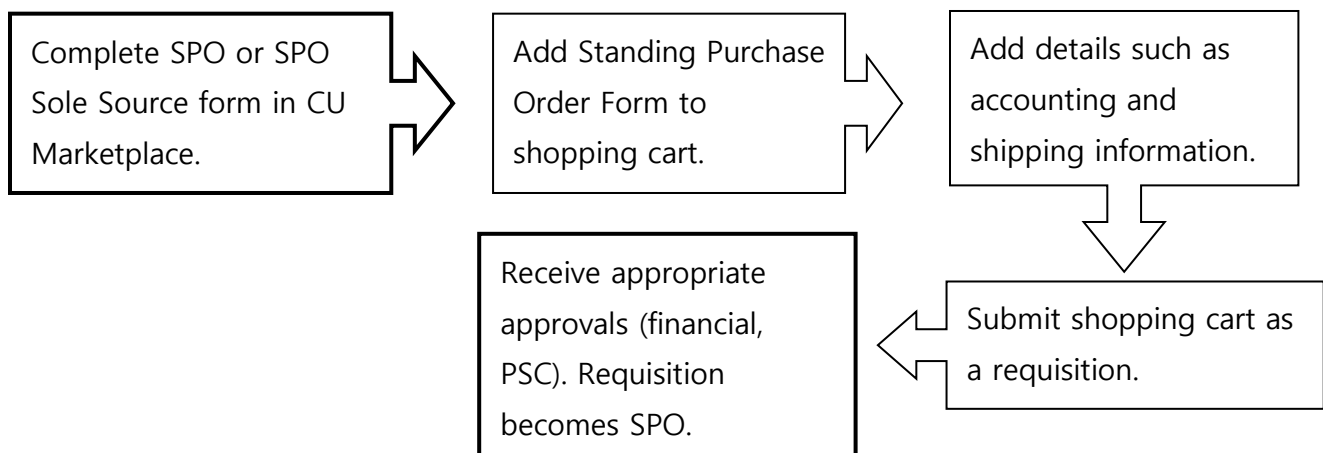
Complete SPO or SPO Sole Source form in CU Marketplace.

Add Standing Purchase Order Form to shopping cart.

Add details such as accounting and shipping information.

Submit shopping cart as a requisition.

Receive appropriate approvals (financial, PSC). Requisition becomes SPO.